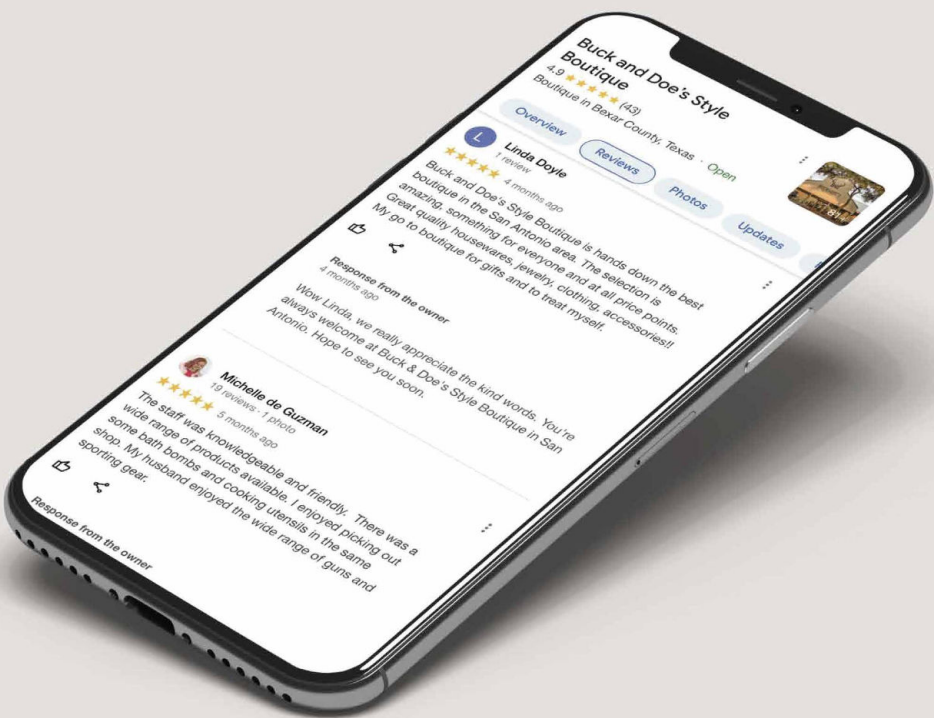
Buck and Doe's Style Boutique
4.9 ★★★★★ (43)
Boutique in Bexar County, Texas · Open

Overview
Reviews
Photos
Updates

L
Linda Doyle
1 review
★★★★★ 4 months ago
Buck and Doe's Style Boutique is hands down the best boutique in the San Antonio area. The selection is amazing, something for everyone and at all price points. Great quality housewares, jewelry, clothing, accessories!! My go to boutique for gifts and to treat myself.

Response from the owner
4 months ago
Wow Linda, we really appreciate the kind words. You're always welcome at Buck & Doe's Style Boutique in San Antonio. Hope to see you soon.

Michelle de Guzman
19 reviews · 1 photo
★★★★★ 5 months ago
The staff was knowledgeable and friendly. There was a wide range of products available. I enjoyed picking out some bath bombs and cooking utensils in the same shop. My husband enjoyed the wide range of guns and sporting gear.

Response from the owner